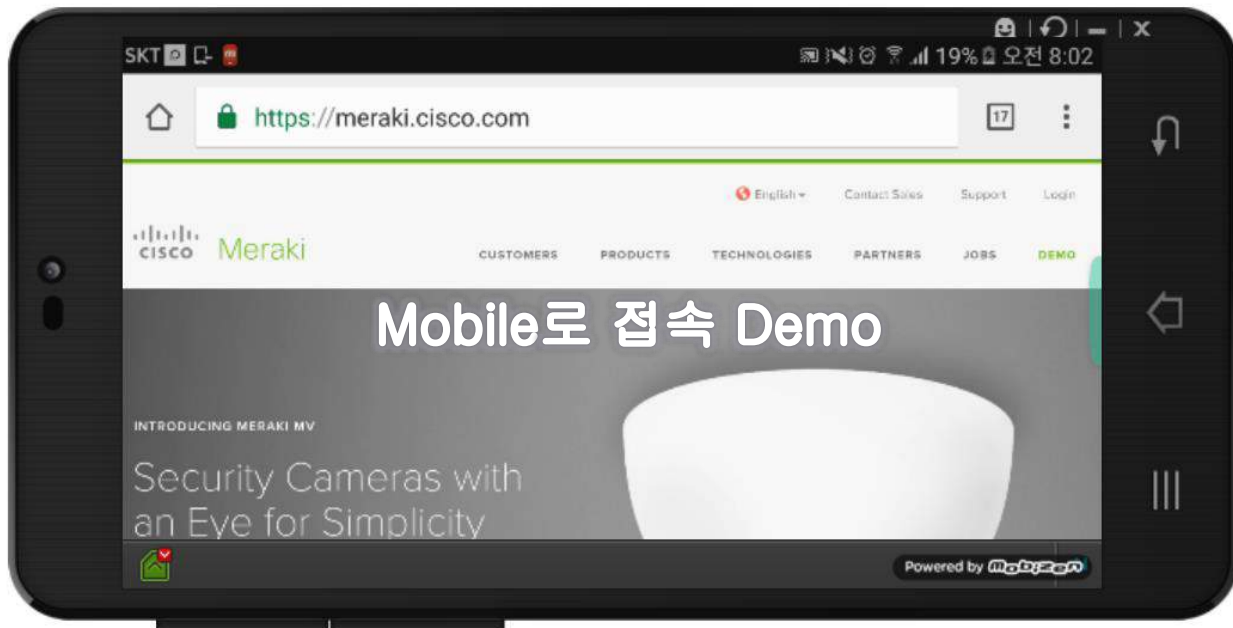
SKT

19% 오전 8:02

https://meraki.cisco.com

17

English ▾ Contact Sales Support Login

cisco Meraki

CUSTOMERS PRODUCTS TECHNOLOGIES PARTNERS JOBS DEMO

Mobile로 접속 Demo

INTRODUCING MERAKI MV

Security Cameras with an Eye for Simplicity

Powered by Mobizen